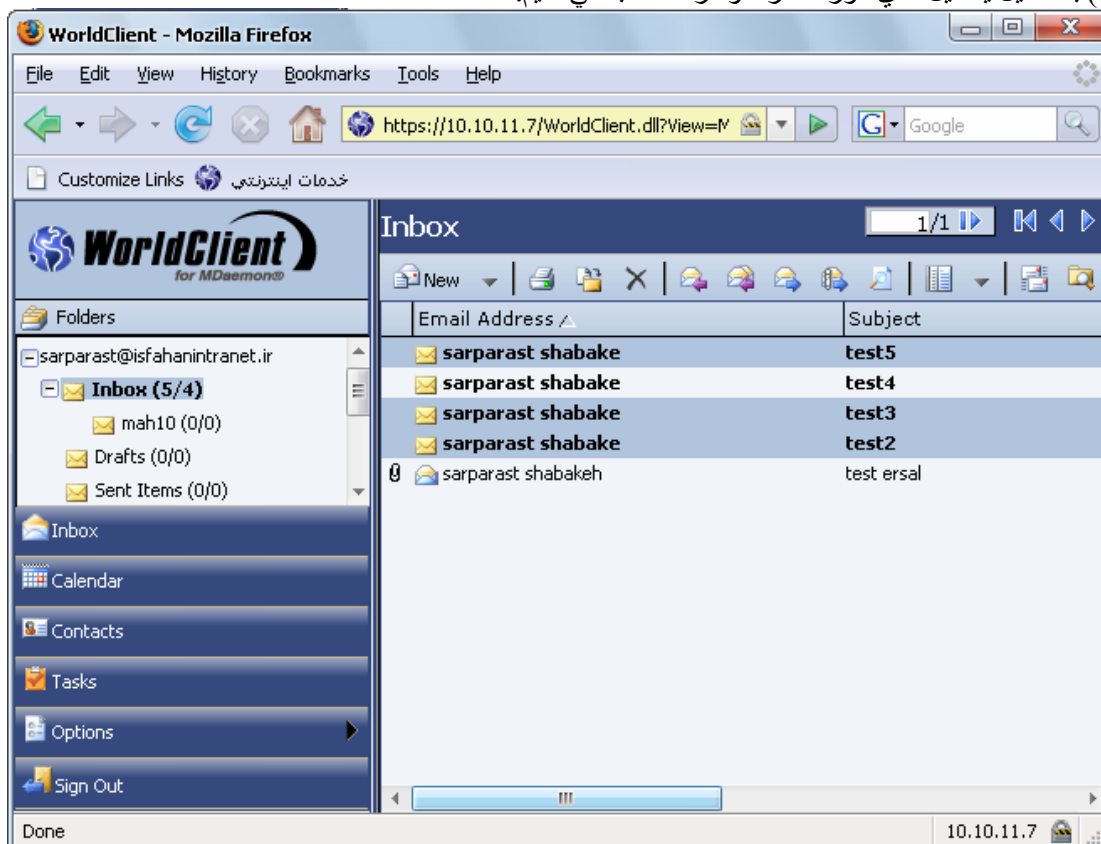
WorldClient - Mozilla Firefox

File Edit View History Bookmarks Tools Help

https://10.10.11.7/WorldClient.dll?View=M

Google

Customize Links خدمات اینترنتی

WorldClient for MDaemon®

Folders

sarparast@isfahanintranet.ir
Inbox (5/4)
mah10 (0/0)
Drafts (0/0)
Sent Items (0/0)

Inbox
Calendar
Contacts
Tasks
Options
Sign Out

Inbox

1/1

New

| Email Address | Subject |
|---|---|
| sarparast shabake | test5 |
| sarparast shabake | test4 |
| sarparast shabake | test3 |
| sarparast shabake | test2 |
| sarparast shabakeh | test ersal |

Done

10.10.11.7